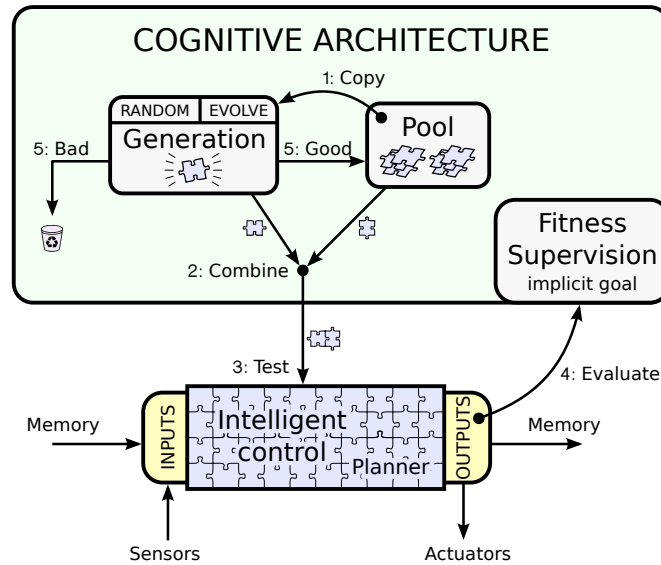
COGNITIVE ARCHITECTURE

1: Copy

RANDOM | EVOLVE

Generation

Pool

5: Bad

5: Good

2: Combine

Fitness Supervision
implicit goal

3: Test

4: Evaluate

Memory

INPUTS

Intelligent control

Planner

OUTPUTS

Memory

Sensors

Actuators